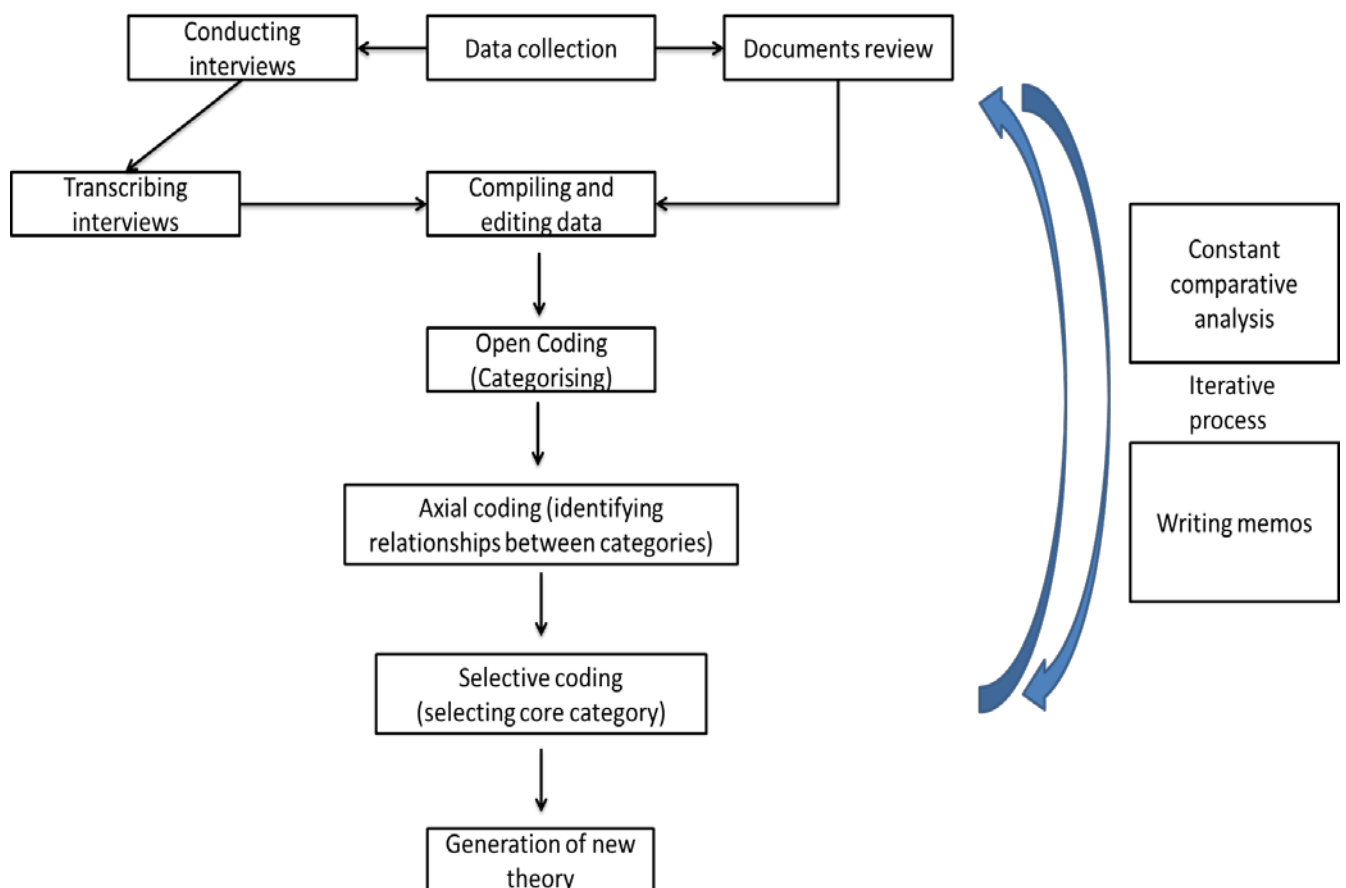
Conducting interviews

Data collection

Documents review

Transcribing interviews

Compiling and editing data

Open Coding (Categorising)

Axial coding (identifying relationships between categories)

Selective coding (selecting core category)

Generation of new theory

Constant comparative analysis

Iterative process

Writing memos